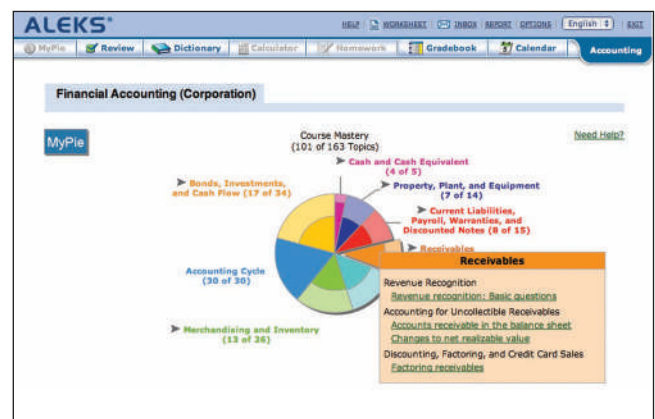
ALEKS®

HELP | WORKSHEET | INBOX | REPORT | OPTIONS | English | EXIT

MyPie | Review | Dictionary | Calculator | Homework | Gradebook | Calendar | Accounting

Financial Accounting (Corporation)

MyPie

Need Help?

Course Mastery
(101 of 163 Topics)

Cash and Cash Equivalent
(4 of 5)

Property, Plant, and Equipment
(7 of 14)

Current Liabilities, Payroll, Warranties, and Discounted Notes (8 of 15)

Receivables

Bonds, Investments, and Cash Flow (17 of 34)

Accounting Cycle
(30 of 30)

Merchandising and Inventory
(13 of 36)

Receivables

Revenue Recognition
Revenue recognition: Basic questions

Accounting for Uncollectible Receivables
Accounts receivable in the balance sheet
Changes to net realizable value

Discounting, Factoring, and Credit Card Sales
Factoring receivables